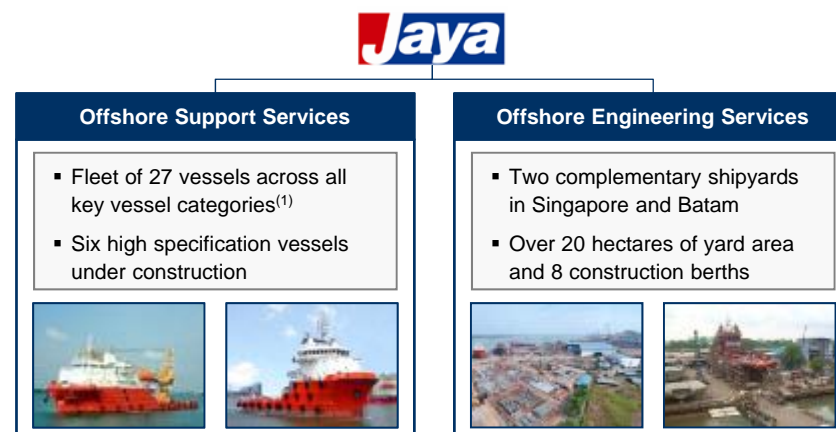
Jaya

Offshore Support Services

- Fleet of 27 vessels across all key vessel categories$^{(1)}$
- Six high specification vessels under construction

Offshore Engineering Services

- Two complementary shipyards in Singapore and Batam
- Over 20 hectares of yard area and 8 construction berths